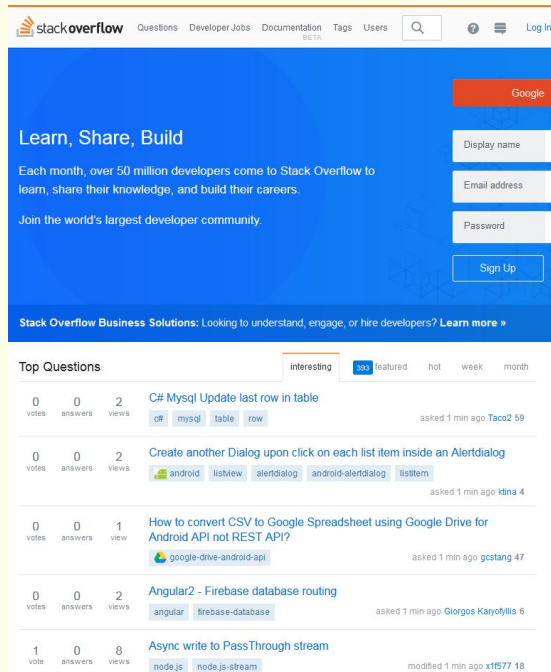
stackoverflow Questions Developer Jobs Documentation BETA Tags Users Log In

Google

Learn, Share, Build

Each month, over 50 million developers come to Stack Overflow to learn, share their knowledge, and build their careers.

Join the world's largest developer community.

Display name

Email address

Password

Sign Up

Stack Overflow Business Solutions: Looking to understand, engage, or hire developers? Learn more »

Top Questions

interesting 393 featured hot week month

0 votes 0 answers 2 views
C# Mysql Update last row in table
c# mysql table row
asked 1 min ago Taco2 59

0 votes 0 answers 2 views
Create another Dialog upon click on each list item inside an Alertdialog
android listview alertdialog android-alertdialog listitem
asked 1 min ago ktina 4

0 votes 0 answers 1 view
How to convert CSV to Google Spreadsheet using Google Drive for Android API not REST API?
google-drive-android-api
asked 1 min ago gcstang 47

0 votes 0 answers 2 views
Angular2 - Firebase database routing
angular firebase-database
asked 1 min ago Giorgos Karyofyllis 6

1 vote 0 answers 8 views
Async write to PassThrough stream
node.js node.js-stream
modified 1 min ago x1f577 18